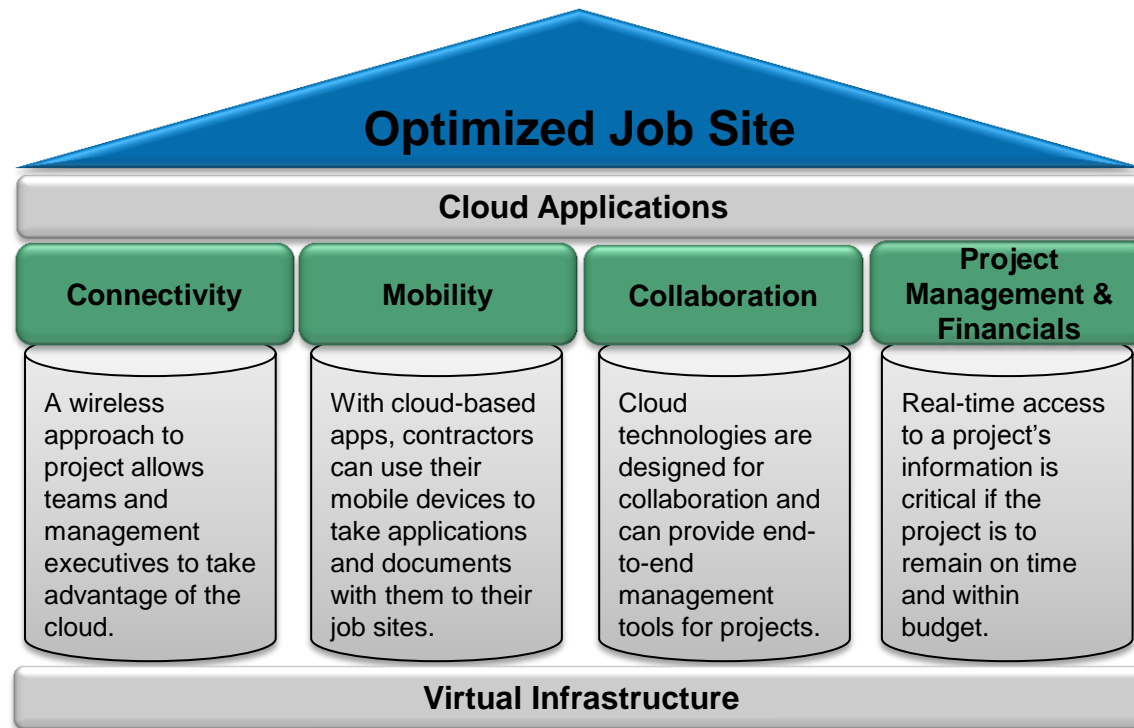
Optimized Job Site

Cloud Applications

Connectivity

A wireless approach to project allows teams and management executives to take advantage of the cloud.

Mobility

With cloud-based apps, contractors can use their mobile devices to take applications and documents with them to their job sites.

Collaboration

Cloud technologies are designed for collaboration and can provide end-to-end management tools for projects.

Project Management & Financials

Real-time access to a project's information is critical if the project is to remain on time and within budget.

Virtual Infrastructure